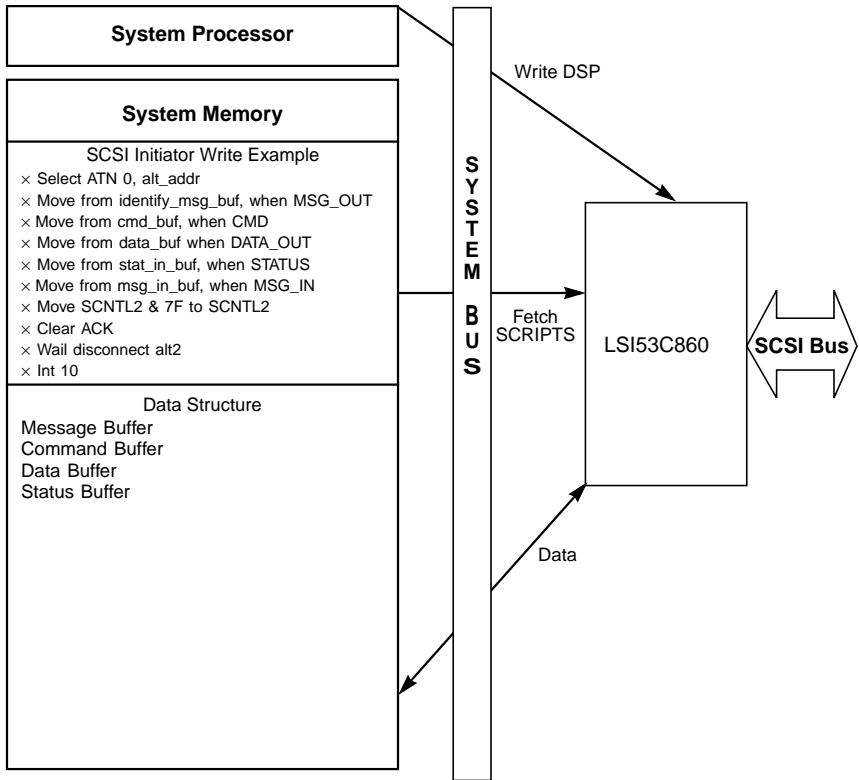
System Processor

System Memory

SCSI Initiator Write Example

× Select ATN 0, alt_addr

× Move from identify_msg_buf, when MSG_OUT

× Move from cmd_buf, when CMD

× Move from data_buf when DATA_OUT

× Move from stat_in_buf, when STATUS

× Move from msg_in_buf, when MSG_IN

× Move SCNTL2 & 7F to SCNTL2

× Clear ACK

× Wail disconnect alt2

× Int 10

Data Structure

Message Buffer

Command Buffer

Data Buffer

Status Buffer

SYSTEM BUS

Write DSP

Fetch SCRIPTS

Data

LSI53C860

SCSI Bus